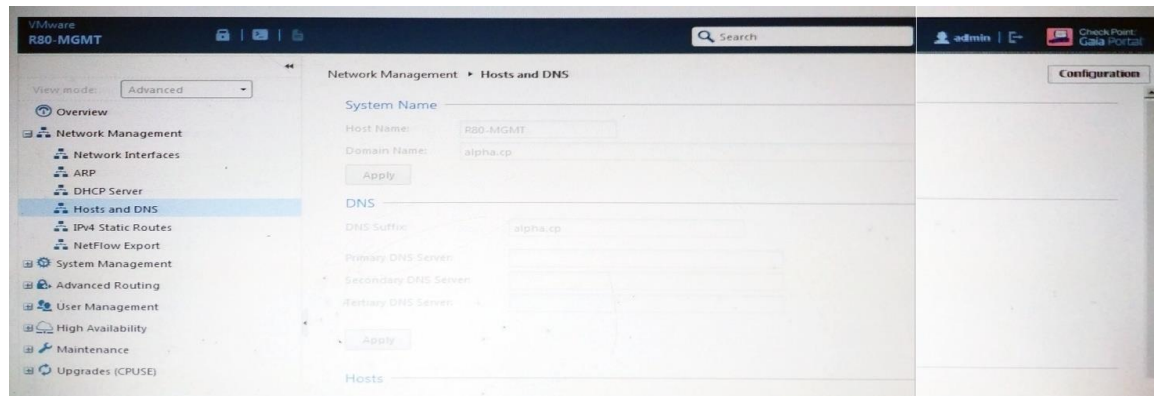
VMware
R80-MGMT

Search

admin

Check Point Gaia Portal

View mode: Advanced

Overview
Network Management
Network Interfaces
ARP
DHCP Server
Hosts and DNS
IPv4 Static Routes
NetFlow Export
System Management
Advanced Routing
User Management
High Availability
Maintenance
Upgrades (CPUSE)

Network Management ▸ Hosts and DNS

Configuration

System Name
Host Name: R80-MGMT
Domain Name: alpha.cp
Apply

DNS
DNS Suffix: alpha.cp
Primary DNS Server:
Secondary DNS Server:
Tertiary DNS Server:
Apply

Hosts